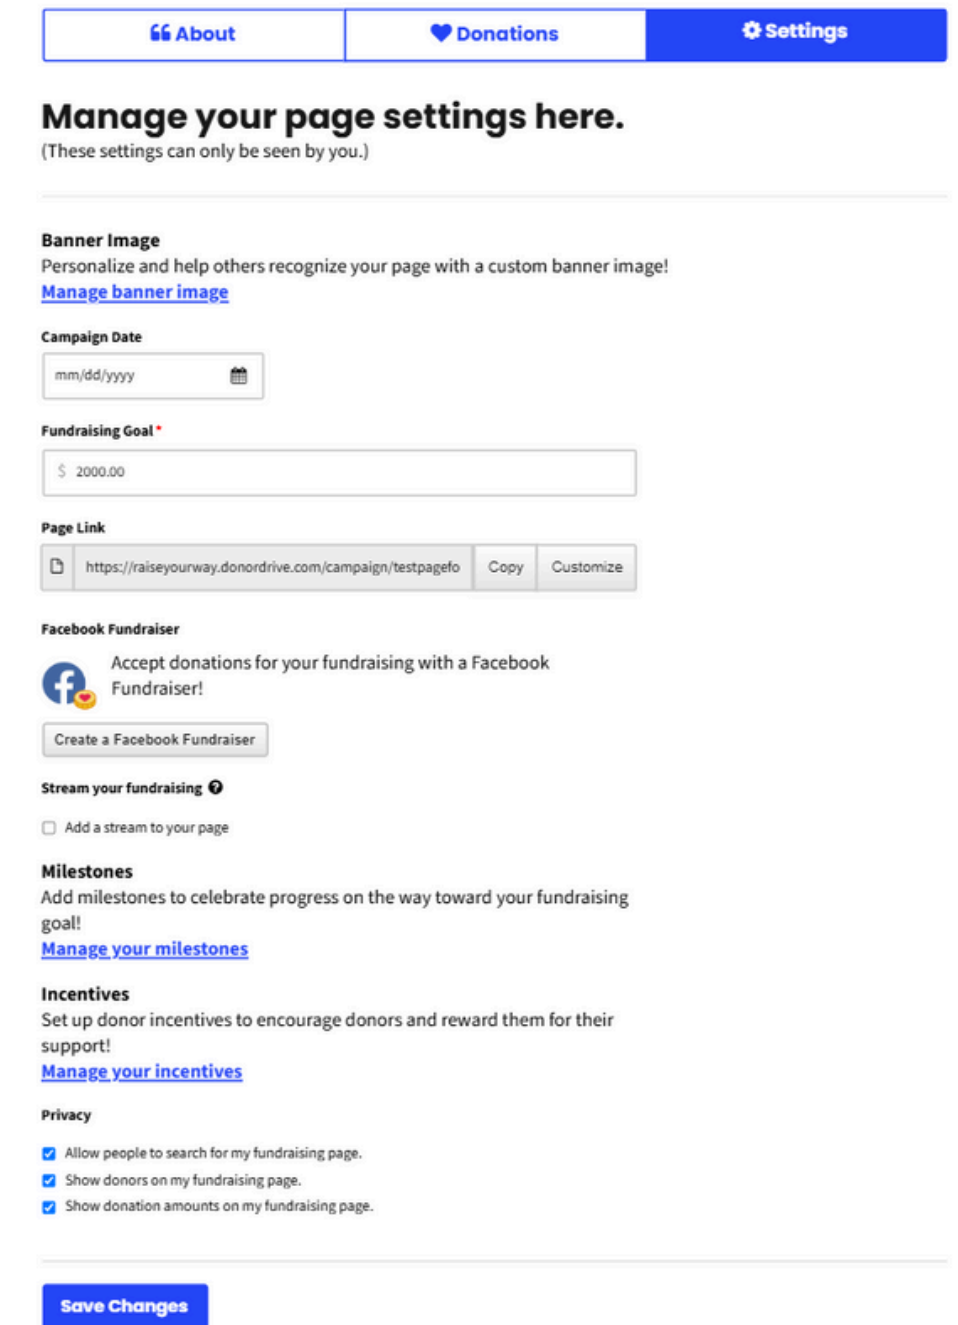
About | Donations | Settings

Manage your page settings here.
(These settings can only be seen by you.)

Banner Image
Personalize and help others recognize your page with a custom banner image!
Manage banner image

Campaign Date
mm/dd/yyyy

Fundraising Goal *
$ 2000.00

Page Link
https://raiseyourway.donordrive.com/campaign/testpagefo Copy Customize

Facebook Fundraiser
Accept donations for your fundraising with a Facebook Fundraiser!
Create a Facebook Fundraiser

Stream your fundraising
Add a stream to your page

Milestones
Add milestones to celebrate progress on the way toward your fundraising goal!
Manage your milestones

Incentives
Set up donor incentives to encourage donors and reward them for their support!
Manage your incentives

Privacy
Allow people to search for my fundraising page.
Show donors on my fundraising page.
Show donation amounts on my fundraising page.

Save Changes